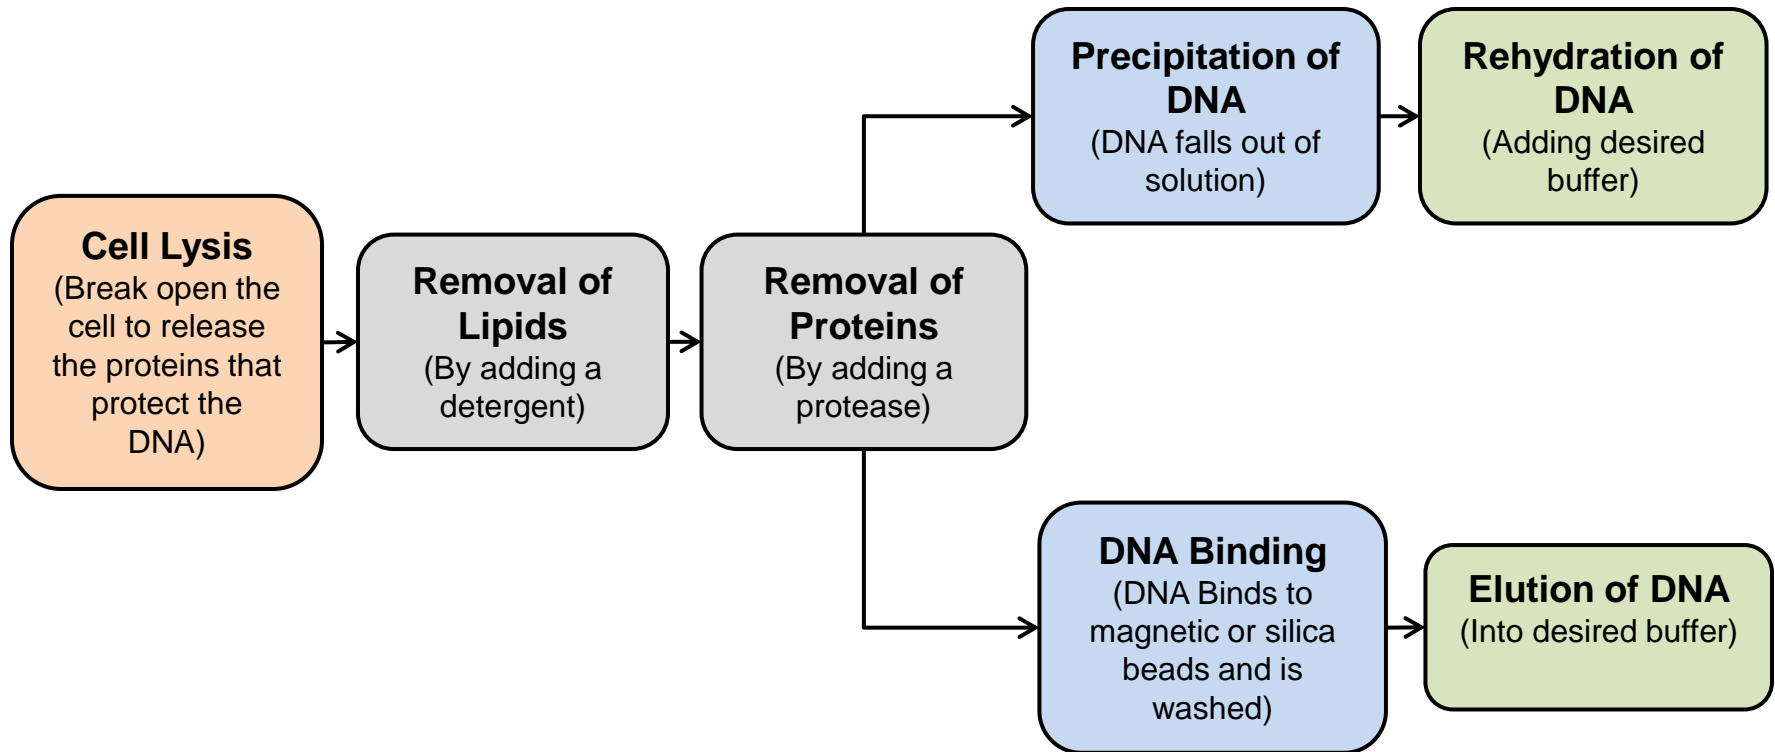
Cell Lysis
(Break open the cell to release the proteins that protect the DNA)

Removal of Lipids
(By adding a detergent)

Removal of Proteins
(By adding a protease)

Precipitation of DNA
(DNA falls out of solution)

Rehydration of DNA
(Adding desired buffer)

DNA Binding
(DNA Binds to magnetic or silica beads and is washed)

Elution of DNA
(Into desired buffer)